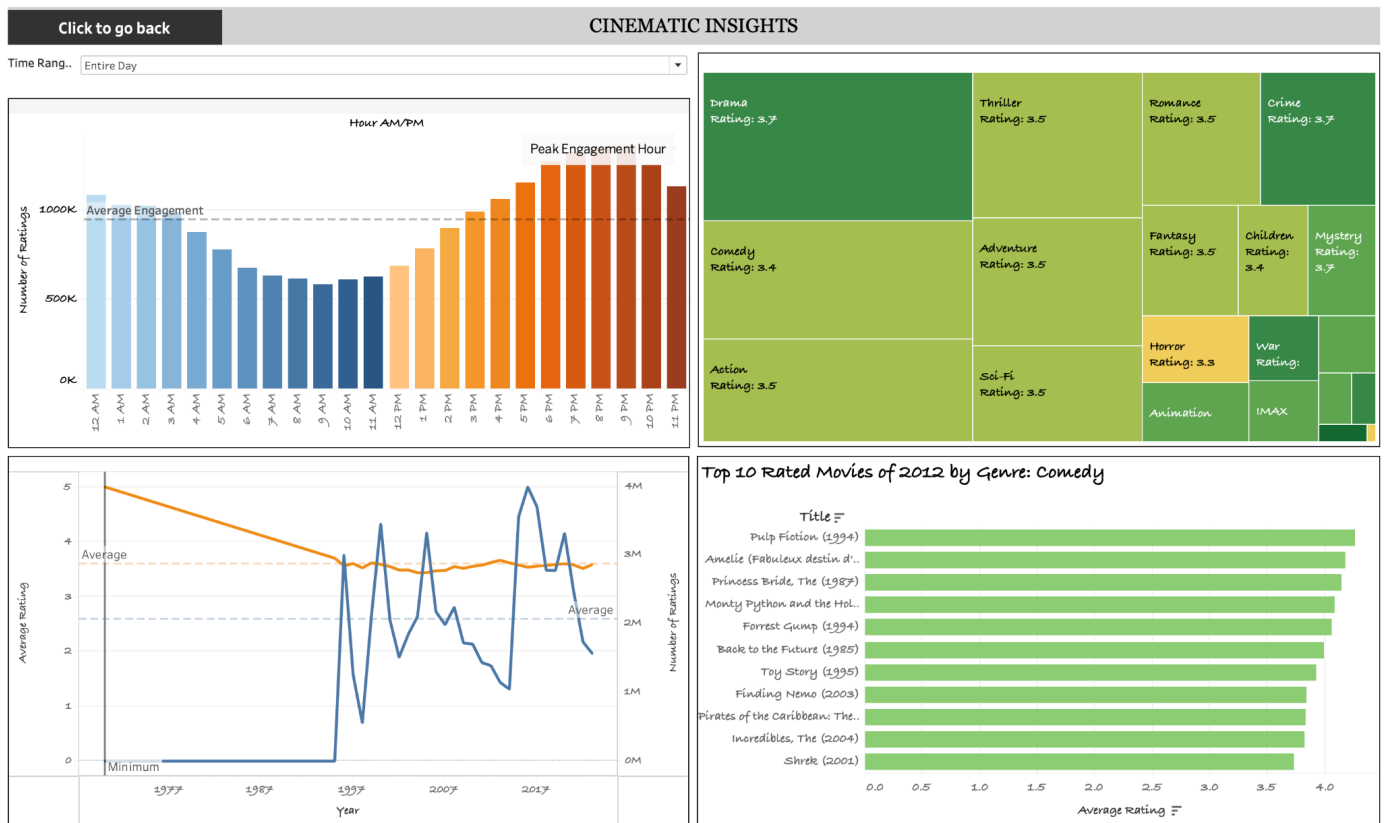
Click to go back

CINEMATIC INSIGHTS

Time Rang..
Entire Day

Hour AM/PM

Peak Engagement Hour

Average Engagement

Number of Ratings

1000K
500K
0K

12 AM
1 AM
2 AM
3 AM
4 AM
5 AM
6 AM
7 AM
8 AM
9 AM
10 AM
11 AM
12 PM
1 PM
2 PM
3 PM
4 PM
5 PM
6 PM
7 PM
8 PM
9 PM
10 PM
11 PM

Drama
Rating: 3.7

Thriller
Rating: 3.5

Romance
Rating: 3.5

Crime
Rating: 3.7

Comedy
Rating: 3.4

Adventure
Rating: 3.5

Fantasy
Rating: 3.5

Children
Rating: 3.4

Mystery
Rating: 3.7

Action
Rating: 3.5

Sci-Fi
Rating: 3.5

Horror
Rating: 3.3

War
Rating:

Animation

IMAX

Average Rating

5
4
3
2
1
0

Average
Average
Minimum

4M
3M
2M
1M
0M

Number of Ratings

1977
1987
1997
2007
2017

Year

Top 10 Rated Movies of 2012 by Genre: Comedy

Title

Pulp Fiction (1994)
Amelie (Fabuleux destin d'..
Princess Bride, The (1987)
Monty Python and the Hol..
Forrest Gump (1994)
Back to the Future (1985)
Toy Story (1995)
Finding Nemo (2003)
Pirates of the Caribbean: The..
Incredibles, The (2004)
Shrek (2001)

0.0
0.5
1.0
1.5
2.0
2.5
3.0
3.5
4.0

Average Rating